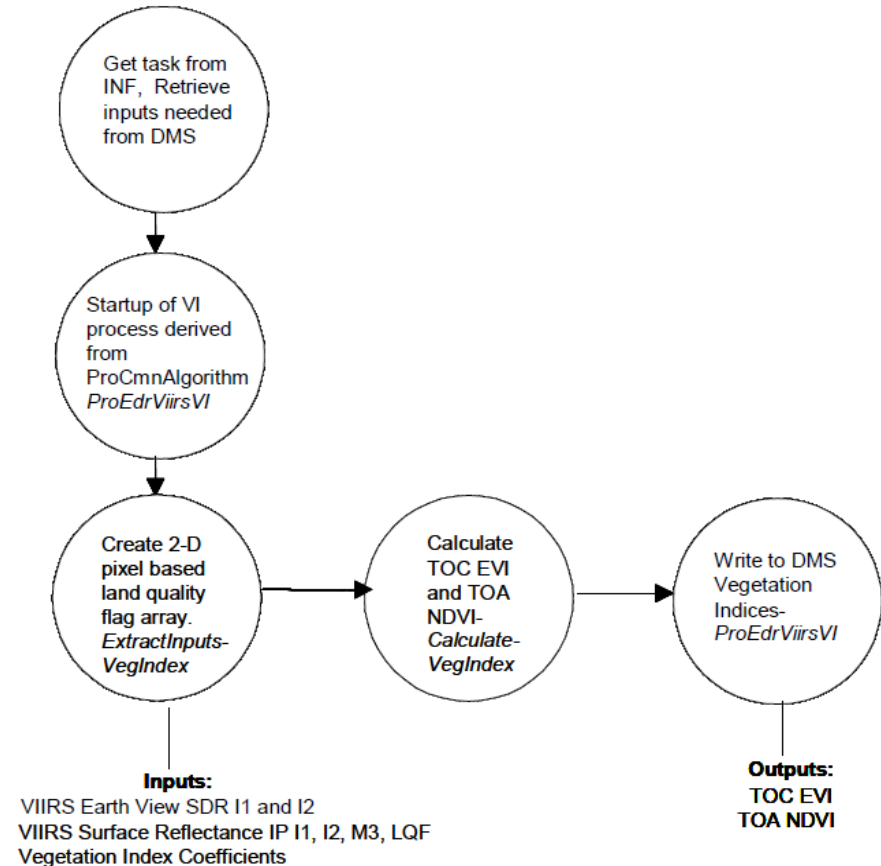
Get task from INF, Retrieve inputs needed from DMS

Startup of VI process derived from ProCmnAlgorithm ProEdrViirsVI

Create 2-D pixel based land quality flag array. ExtractInputs-VegIndex

Calculate TOC EVI and TOA NDVI-Calculate-VegIndex

Write to DMS Vegetation Indices-ProEdrViirsVI

Inputs:
VIIRS Earth View SDR I1 and I2
VIIRS Surface Reflectance IP I1, I2, M3, LQF
Vegetation Index Coefficients

Outputs:
TOC EVI
TOA NDVI